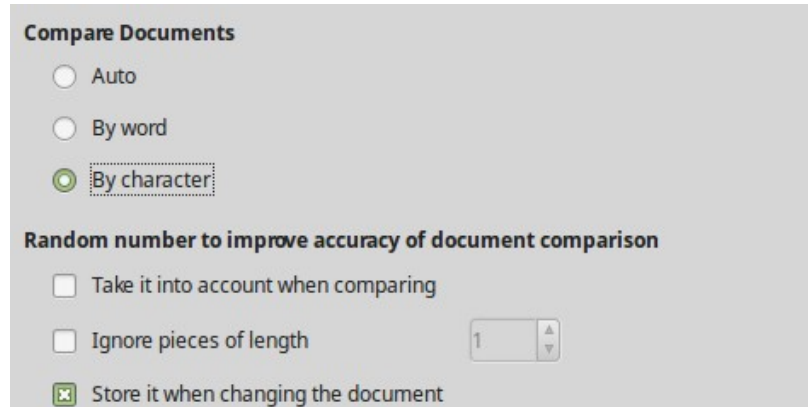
Compare Documents

Auto

By word

By character

Random number to improve accuracy of document comparison

Take it into account when comparing

Ignore pieces of length

1

Store it when changing the document